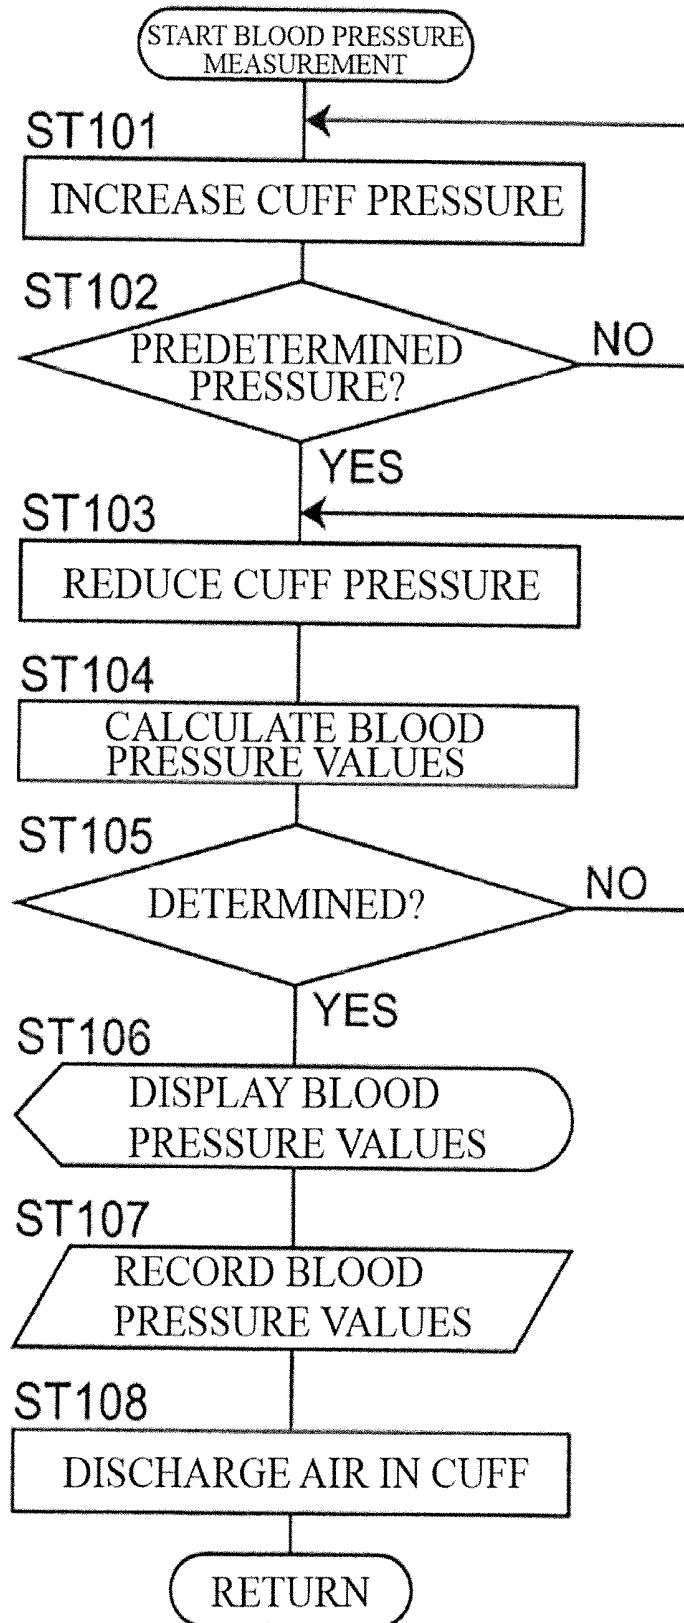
START BLOOD PRESSURE MEASUREMENT

ST101

INCREASE CUFF PRESSURE

ST102

PREDETERMINED PRESSURE?

NO

YES

ST103

REDUCE CUFF PRESSURE

ST104

CALCULATE BLOOD PRESSURE VALUES

ST105

DETERMINED?

NO

YES

ST106

DISPLAY BLOOD PRESSURE VALUES

ST107

RECORD BLOOD PRESSURE VALUES

ST108

DISCHARGE AIR IN CUFF

RETURN